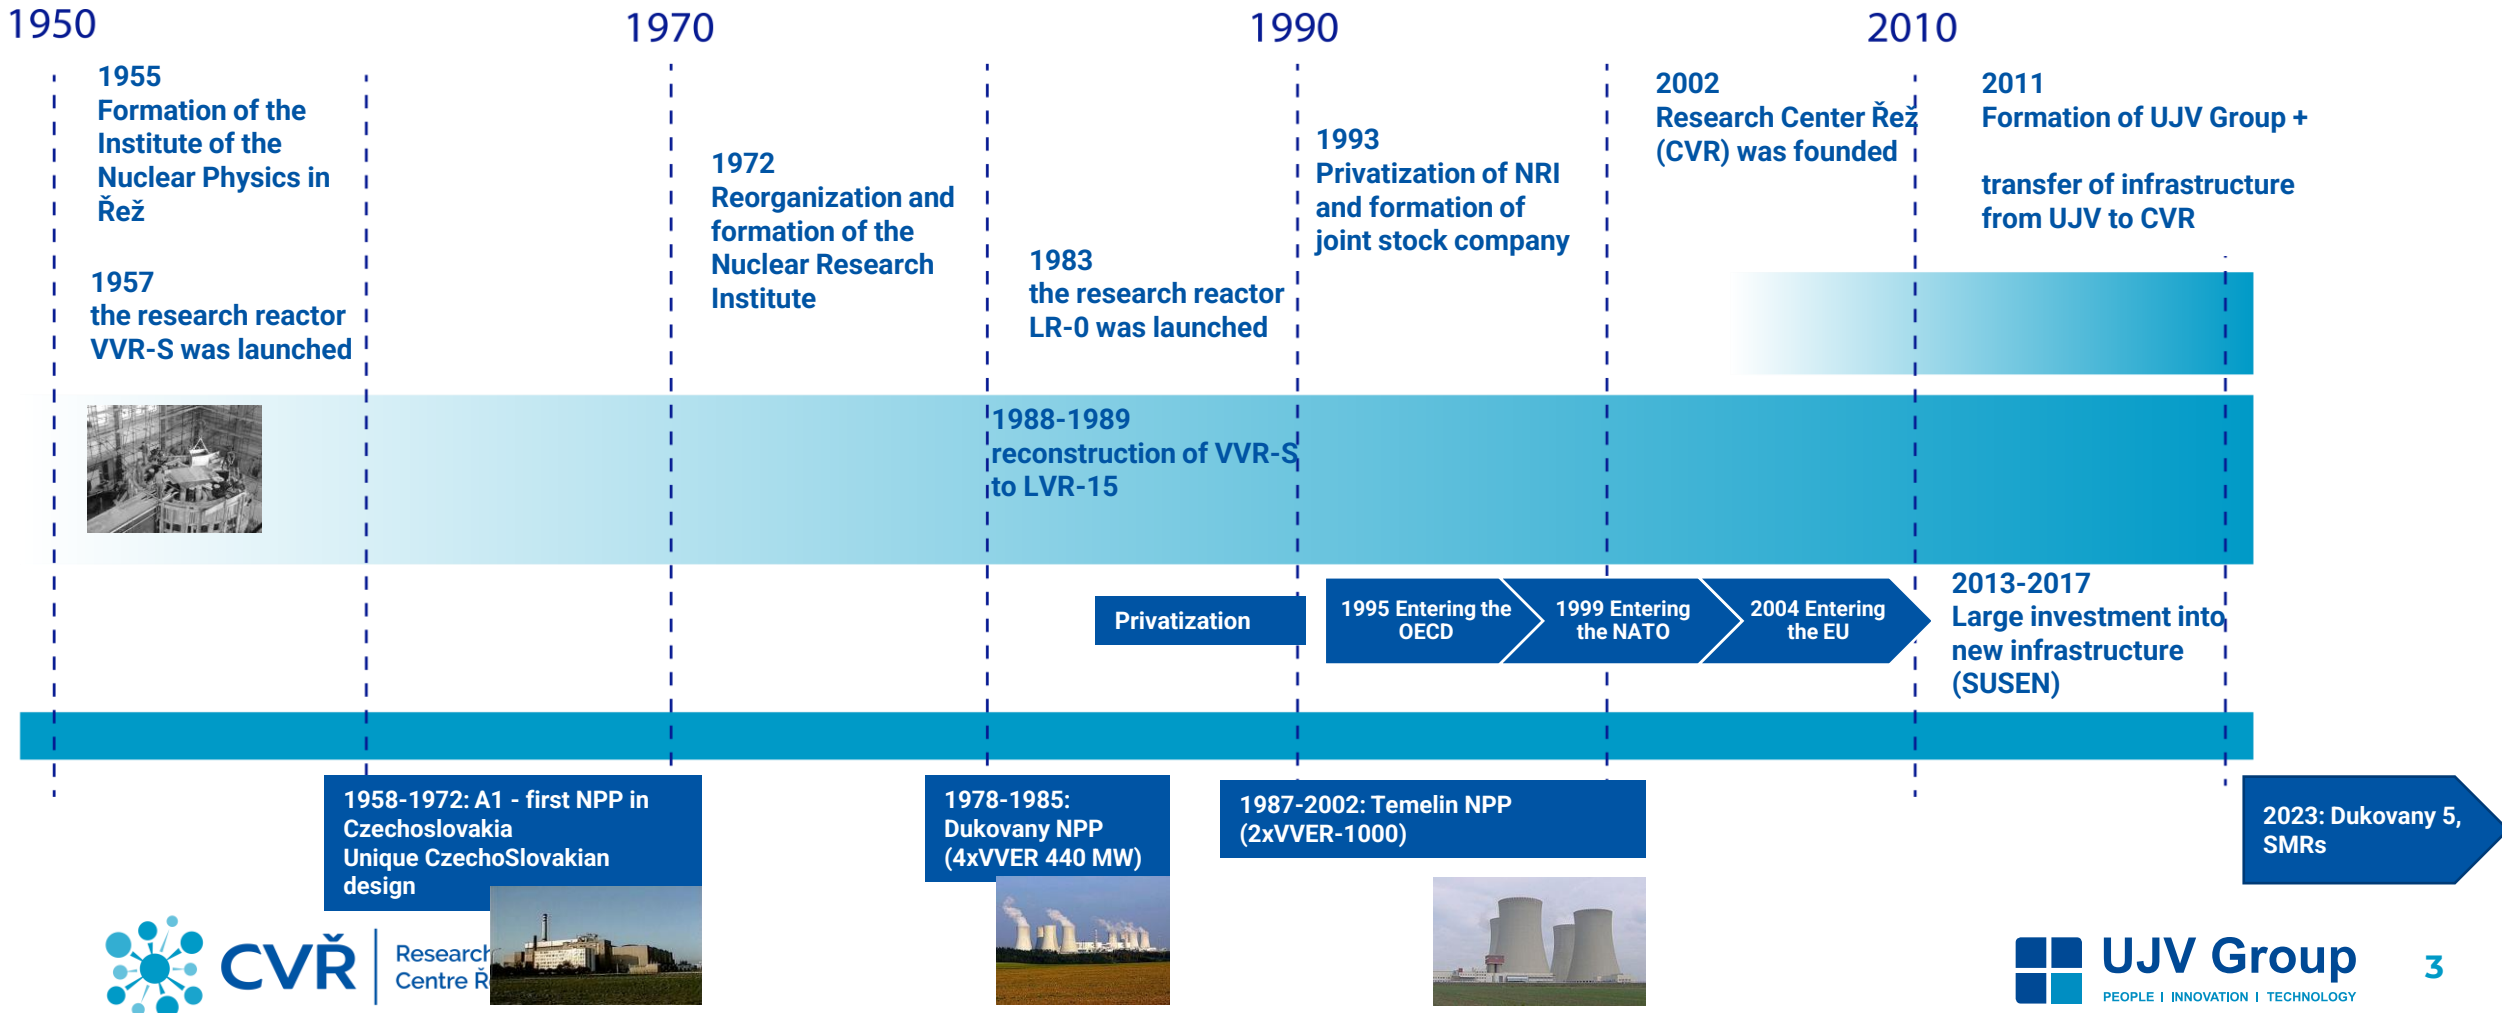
1950

1970

1990

2010

1955
Formation of the Institute of the Nuclear Physics in Řež

1957
the research reactor VVR-S was launched

1972
Reorganization and formation of the Nuclear Research Institute

1983
the research reactor LR-0 was launched

1993
Privatization of NRI and formation of joint stock company

2002
Research Center Řež (CVR) was founded

2011
Formation of UJV Group +

transfer of infrastructure from UJV to CVR

1988-1989
reconstruction of VVR-S to LVR-15

Privatization

1995 Entering the OECD

1999 Entering the NATO

2004 Entering the EU

2013-2017
Large investment into new infrastructure (SUSEN)

1958-1972: A1 - first NPP in Czechoslovakia
Unique CzechoSlovakian design

1978-1985:
Dukovany NPP
(4xVVER 440 MW)

1987-2002: Temelin NPP
(2xVVER-1000)

2023: Dukovany 5, SMRs

CVŘ Research Centre Ř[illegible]

UJV Group
PEOPLE I INNOVATION I TECHNOLOGY

3